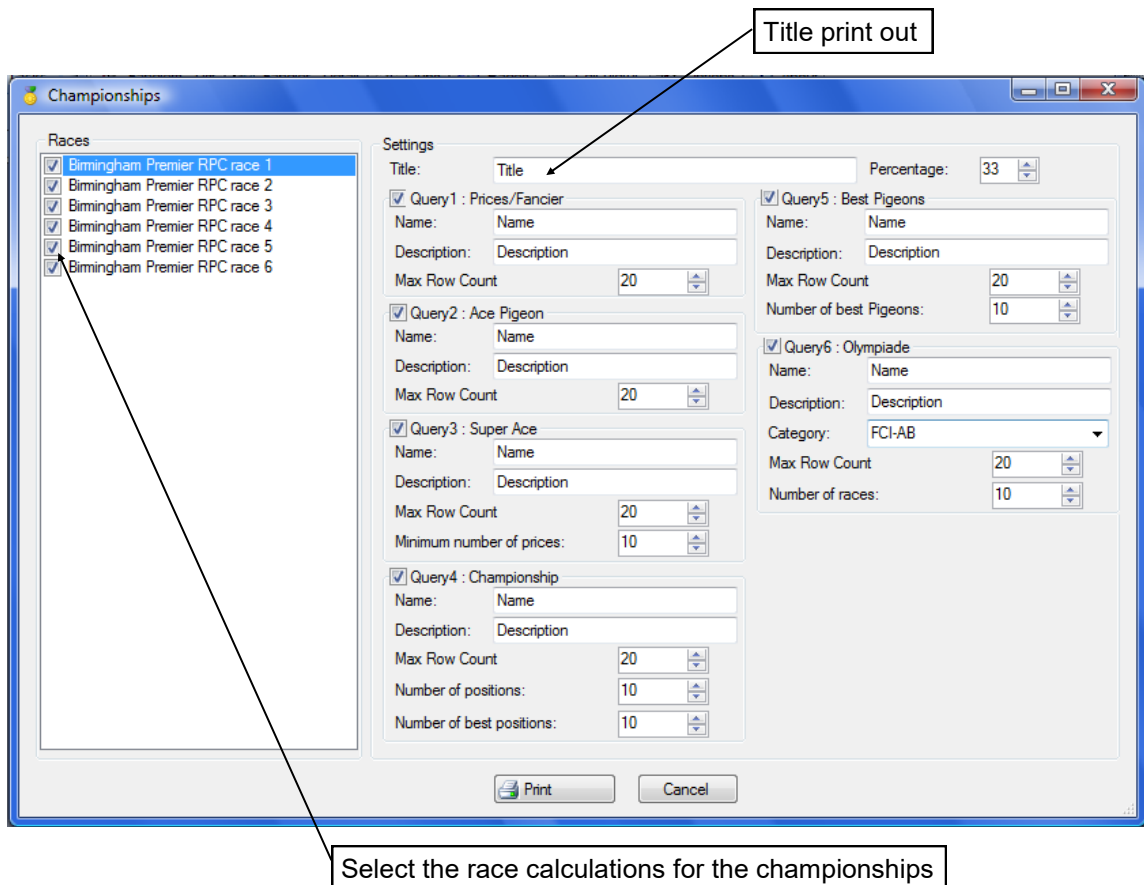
Title print out

Championships

Races

Birmingham Premier RPC race 1
Birmingham Premier RPC race 2
Birmingham Premier RPC race 3
Birmingham Premier RPC race 4
Birmingham Premier RPC race 5
Birmingham Premier RPC race 6

Settings

Title: Title

Percentage: 33

Query1 : Prices/Fancier
Name: Name
Description: Description
Max Row Count 20

Query2 : Ace Pigeon
Name: Name
Description: Description
Max Row Count 20

Query3 : Super Ace
Name: Name
Description: Description
Max Row Count 20
Minimum number of prices: 10

Query4 : Championship
Name: Name
Description: Description
Max Row Count 20
Number of positions: 10
Number of best positions: 10

Query5 : Best Pigeons
Name: Name
Description: Description
Max Row Count 20
Number of best Pigeons: 10

Query6 : Olympiade
Name: Name
Description: Description
Category: FCI-AB
Max Row Count 20
Number of races: 10

Print
Cancel

Select the race calculations for the championships